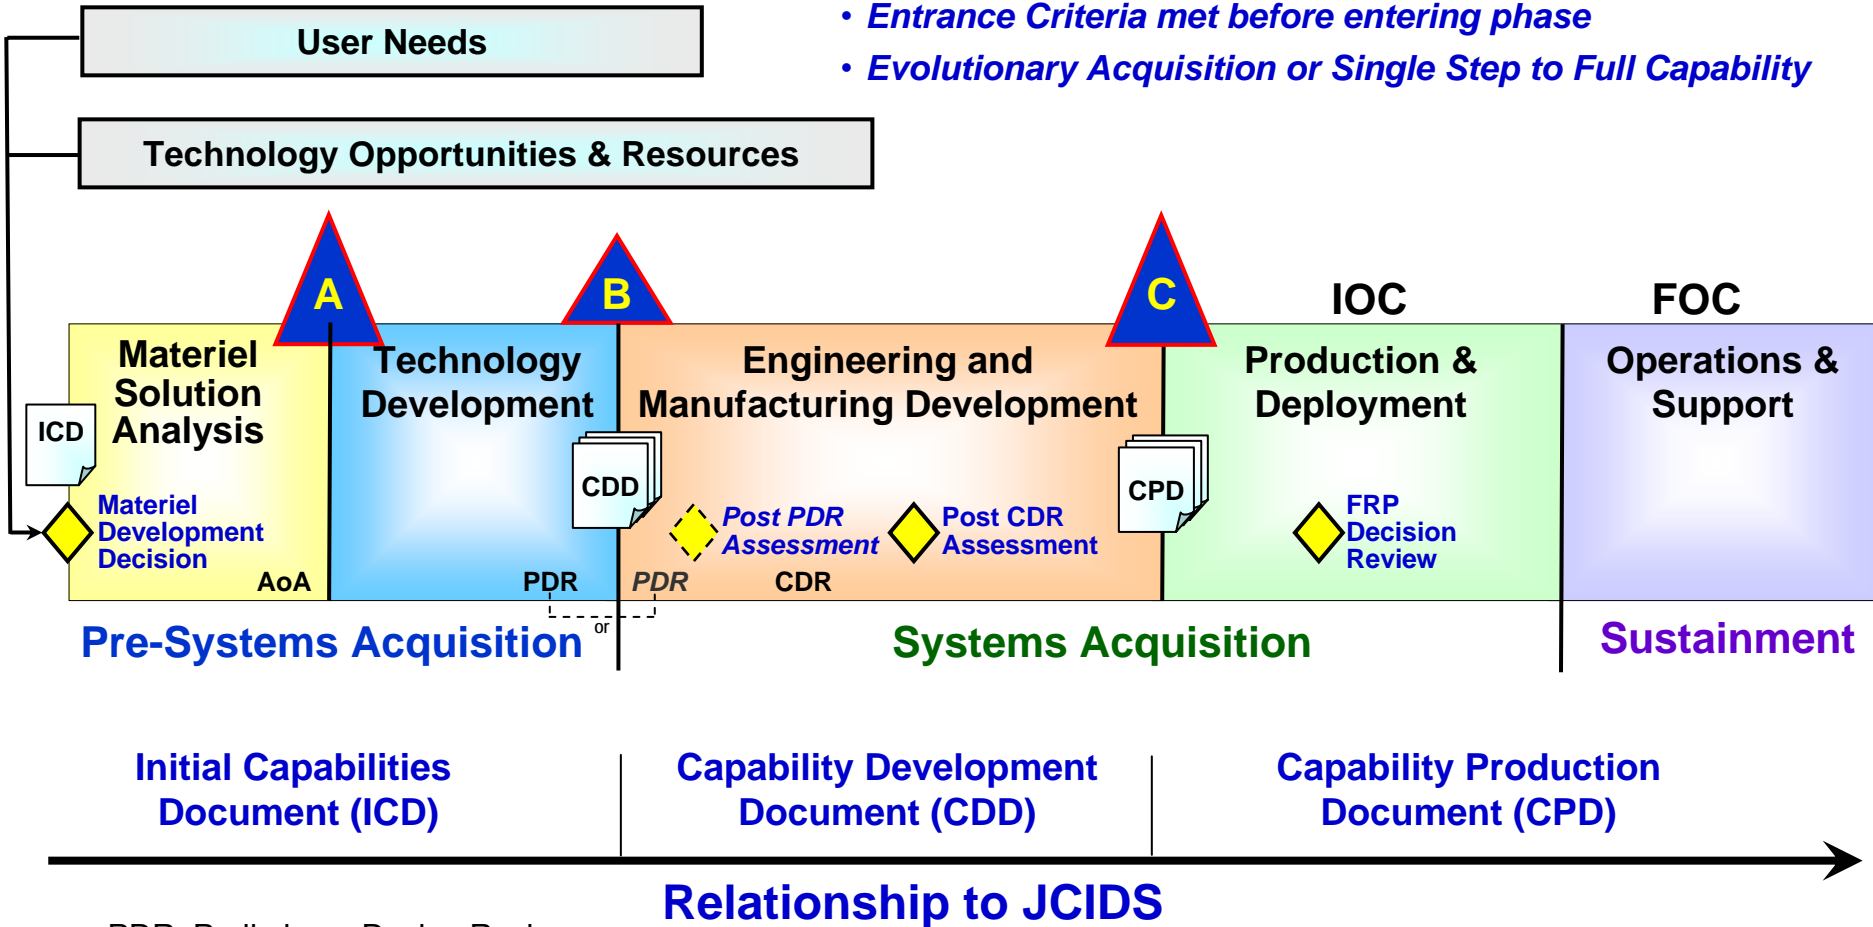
User Needs

• Entrance Criteria met before entering phase
• Evolutionary Acquisition or Single Step to Full Capability

Technology Opportunities & Resources

A

B

C

IOC

FOC

Materiel Solution Analysis

ICD

Materiel Development Decision

AoA

Technology Development

CDD

PDR

Engineering and Manufacturing Development

Post PDR Assessment

Post CDR Assessment

PDR

CDR

CPD

Production & Deployment

FRP Decision Review

Operations & Support

Pre-Systems Acquisition

or

Systems Acquisition

Sustainment

Initial Capabilities Document (ICD)

Capability Development Document (CDD)

Capability Production Document (CPD)

Relationship to JCIDS

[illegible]